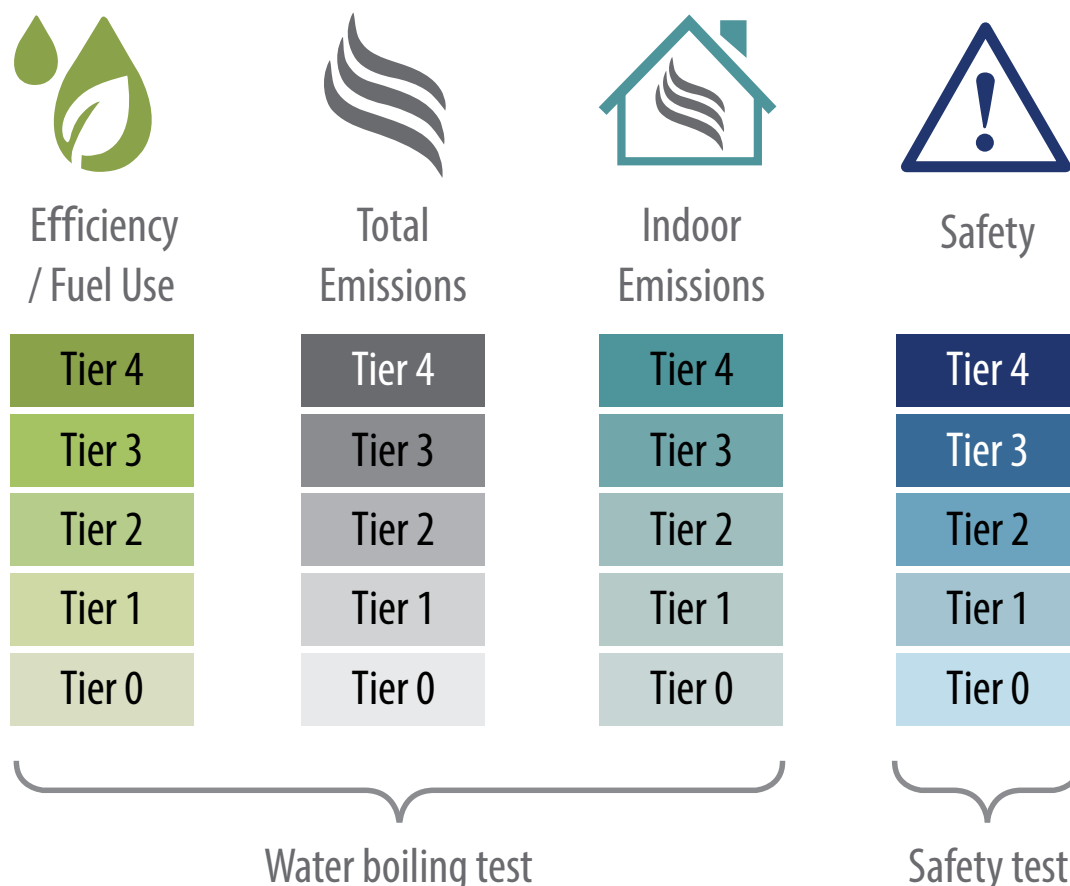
Efficiency / Fuel Use

Tier 4
Tier 3
Tier 2
Tier 1
Tier 0

Total Emissions

Tier 4
Tier 3
Tier 2
Tier 1
Tier 0

Indoor Emissions

Tier 4
Tier 3
Tier 2
Tier 1
Tier 0

Safety

Tier 4
Tier 3
Tier 2
Tier 1
Tier 0

Water boiling test

Safety test